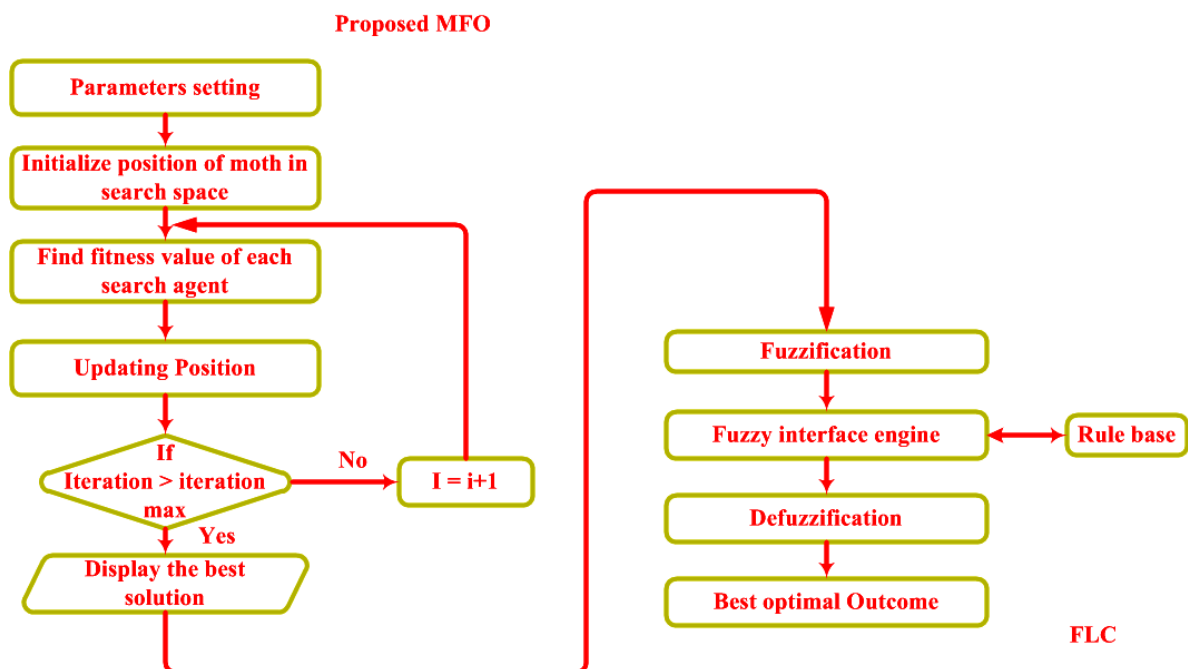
Proposed MFO

Parameters setting

Initialize position of moth in search space

Find fitness value of each search agent

Updating Position

If Iteration > iteration max

No

I = i+1

Yes

Display the best solution

Fuzzification

Fuzzy interface engine

Rule base

Defuzzification

Best optimal Outcome

FLC